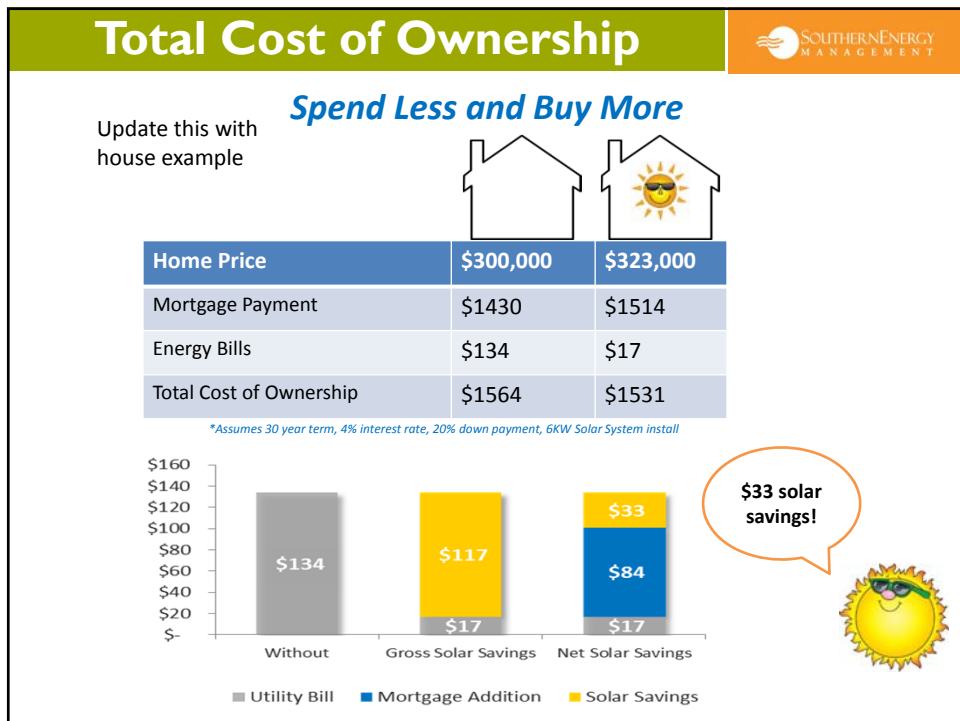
Total Cost of Ownership

SOUTHERNENERGY MANAGEMENT

Spend Less and Buy More

Update this with house example

| Home Price | $300,000 | $323,000 |
|---|---|---|
| Mortgage Payment | $1430 | $1514 |
| Energy Bills | $134 | $17 |
| Total Cost of Ownership | $1564 | $1531 |

*Assumes 30 year term, 4% interest rate, 20% down payment, 6KW Solar System install

$160
$140
$120
$100
$80
$60
$40
$20
$-

$134
$117
$17
$33
$84
$17

Without
Gross Solar Savings
Net Solar Savings

Utility Bill
Mortgage Addition
Solar Savings

$33 solar savings!